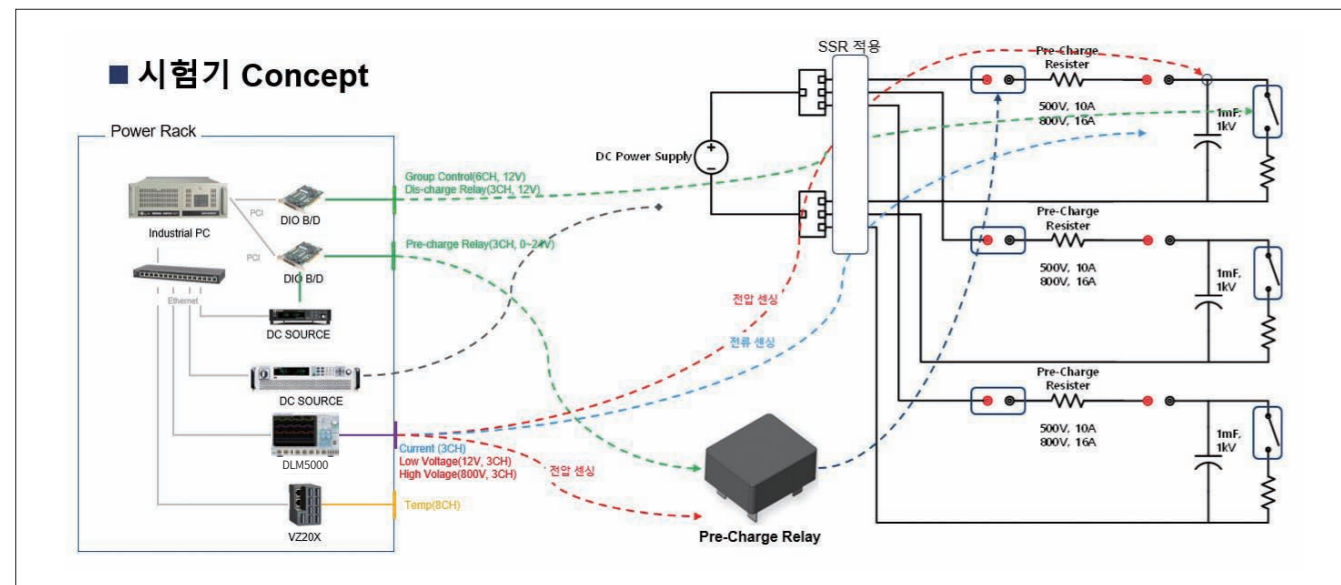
■ 시험기 Concept

Power Rack

Industrial PC

PCI

PCI

DIO B/D

DIO B/D

Ethernet

DC SOURCE

DC SOURCE

DLM5000

VZ20X

Group Control(6CH, 12V)
Dis-charge Relay(3CH, 12V)

Pre-charge Relay(3CH, 0~24V)

Current (3CH)
Low Voltage(12V, 3CH)
High Voltage(800V, 3CH)

Temp(8CH)

전압 센싱

전압 센싱

전류 센싱

DC Power Supply

SSR 적용

Pre-Charge Relay

Pre-Charge Resister

500V, 10A
800V, 16A

1mF, 1kV

Pre-Charge Resister

500V, 10A
800V, 16A

1mF, 1kV

Pre-Charge Resister

500V, 10A
800V, 16A

1mF, 1kV